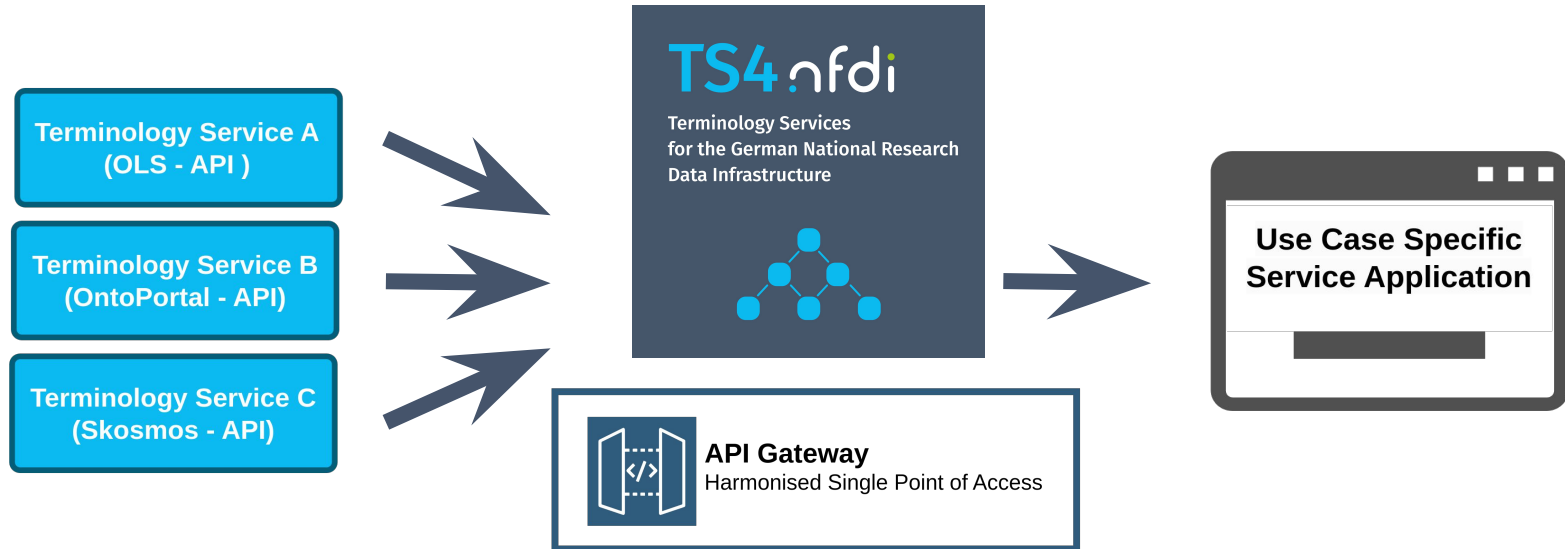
Terminology Service A
(OLS - API )

Terminology Service B
(OntoPortal - API)

Terminology Service C
(Skosmos - API)

TS4nfdi

Terminology Services
for the German National Research
Data Infrastructure

API Gateway
Harmonised Single Point of Access

Use Case Specific
Service Application